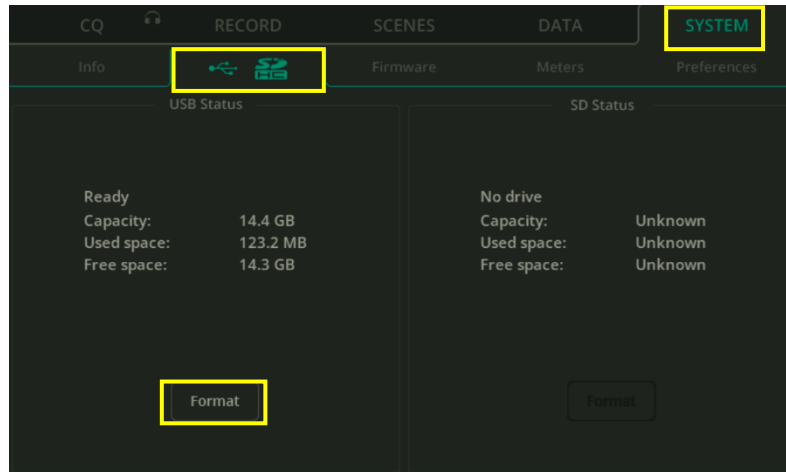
CQ RECORD SCENES DATA SYSTEM

Info SD HC Firmware Meters Preferences

USB Status

Ready
Capacity: 14.4 GB
Used space: 123.2 MB
Free space: 14.3 GB

Format

SD Status

No drive
Capacity: Unknown
Used space: Unknown
Free space: Unknown

Format